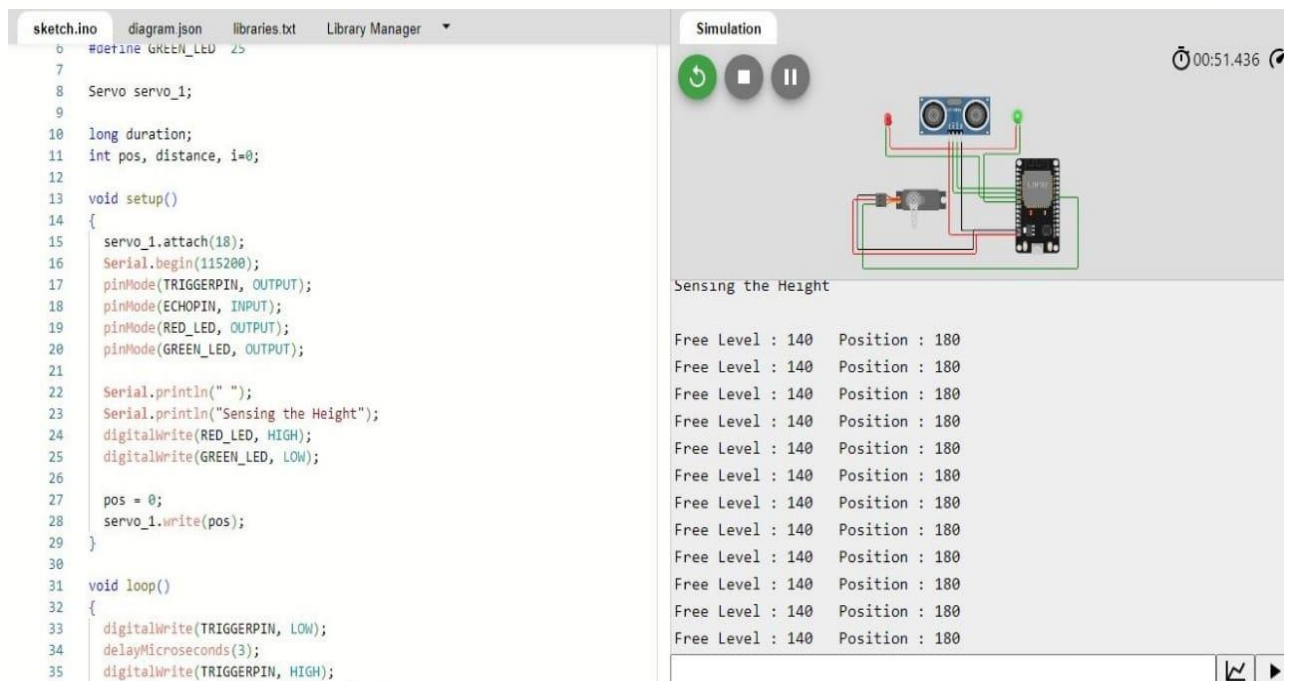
sketch.ino diagram.json libraries.txt Library Manager

6 #define GREEN_LED 25
7
8 Servo servo_1;
9
10 long duration;
11 int pos, distance, i=0;
12
13 void setup()
14 {
15 servo_1.attach(18);
16 Serial.begin(115200);
17 pinMode(TRIGGERPIN, OUTPUT);
18 pinMode(ECHOPIN, INPUT);
19 pinMode(RED_LED, OUTPUT);
20 pinMode(GREEN_LED, OUTPUT);
21
22 Serial.println(" ");
23 Serial.println("Sensing the Height");
24 digitalWrite(RED_LED, HIGH);
25 digitalWrite(GREEN_LED, LOW);
26
27 pos = 0;
28 servo_1.write(pos);
29 }
30
31 void loop()
32 {
33 digitalWrite(TRIGGERPIN, LOW);
34 delayMicroseconds(3);
35 digitalWrite(TRIGGERPIN, HIGH);

Simulation

00:51.436

Sensing the Height

Free Level : 140 Position : 180
Free Level : 140 Position : 180
Free Level : 140 Position : 180
Free Level : 140 Position : 180
Free Level : 140 Position : 180
Free Level : 140 Position : 180
Free Level : 140 Position : 180
Free Level : 140 Position : 180
Free Level : 140 Position : 180
Free Level : 140 Position : 180
Free Level : 140 Position : 180
Free Level : 140 Position : 180